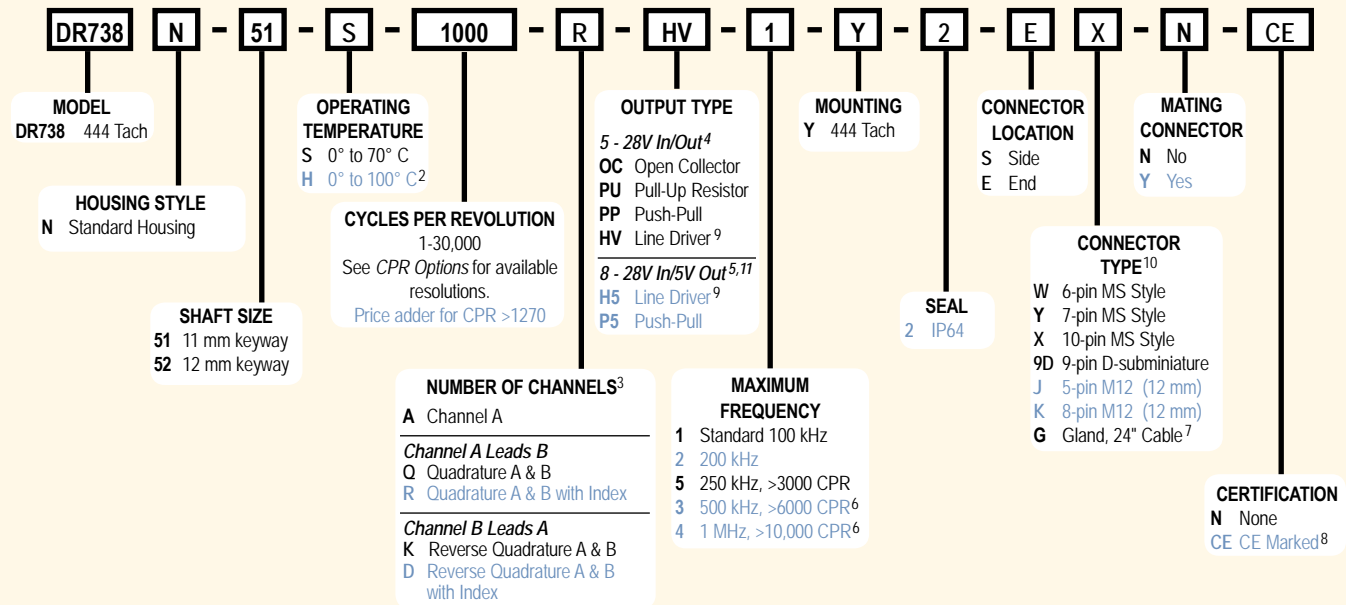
DR738 N - 51 - S - 1000 - R - HV - 1 - Y - 2 - E X - N - CE

MODEL
DR738 444 Tach

HOUSING STYLE
N Standard Housing

SHAFT SIZE
51 11 mm keyway
52 12 mm keyway

OPERATING TEMPERATURE
S 0° to 70° C
H 0° to 100° C$^2$

CYCLES PER REVOLUTION
1-30,000
See CPR Options for available resolutions.
Price adder for CPR >1270

NUMBER OF CHANNELS$^3$
A Channel A
Channel A Leads B
Q Quadrature A & B
R Quadrature A & B with Index
Channel B Leads A
K Reverse Quadrature A & B
D Reverse Quadrature A & B with Index

OUTPUT TYPE
5 - 28V In/Out$^4$
OC Open Collector
PU Pull-Up Resistor
PP Push-Pull
HV Line Driver$^9$
8 - 28V In/5V Out$^{5,11}$
H5 Line Driver$^9$
P5 Push-Pull

MAXIMUM FREQUENCY
1 Standard 100 kHz
2 200 kHz
5 250 kHz, >3000 CPR
3 500 kHz, >6000 CPR$^6$
4 1 MHz, >10,000 CPR$^6$

MOUNTING
Y 444 Tach

SEAL
2 IP64

CONNECTOR LOCATION
S Side
E End

MATING CONNECTOR
N No
Y Yes

CONNECTOR TYPE$^{10}$
W 6-pin MS Style
Y 7-pin MS Style
X 10-pin MS Style
9D 9-pin D-subminiature
J 5-pin M12 (12 mm)
K 8-pin M12 (12 mm)
G Gland, 24" Cable$^7$

CERTIFICATION
N None
CE CE Marked$^8$